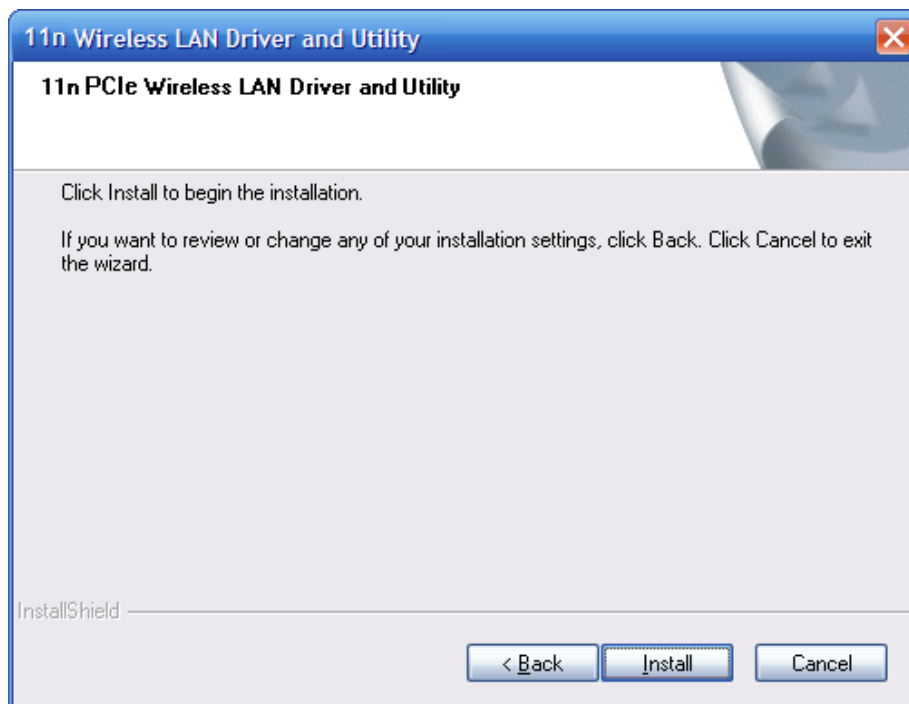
11n Wireless LAN Driver and Utility

11n PCIe Wireless LAN Driver and Utility

Click Install to begin the installation.

If you want to review or change any of your installation settings, click Back. Click Cancel to exit the wizard.

InstallShield

< Back

Install

Cancel